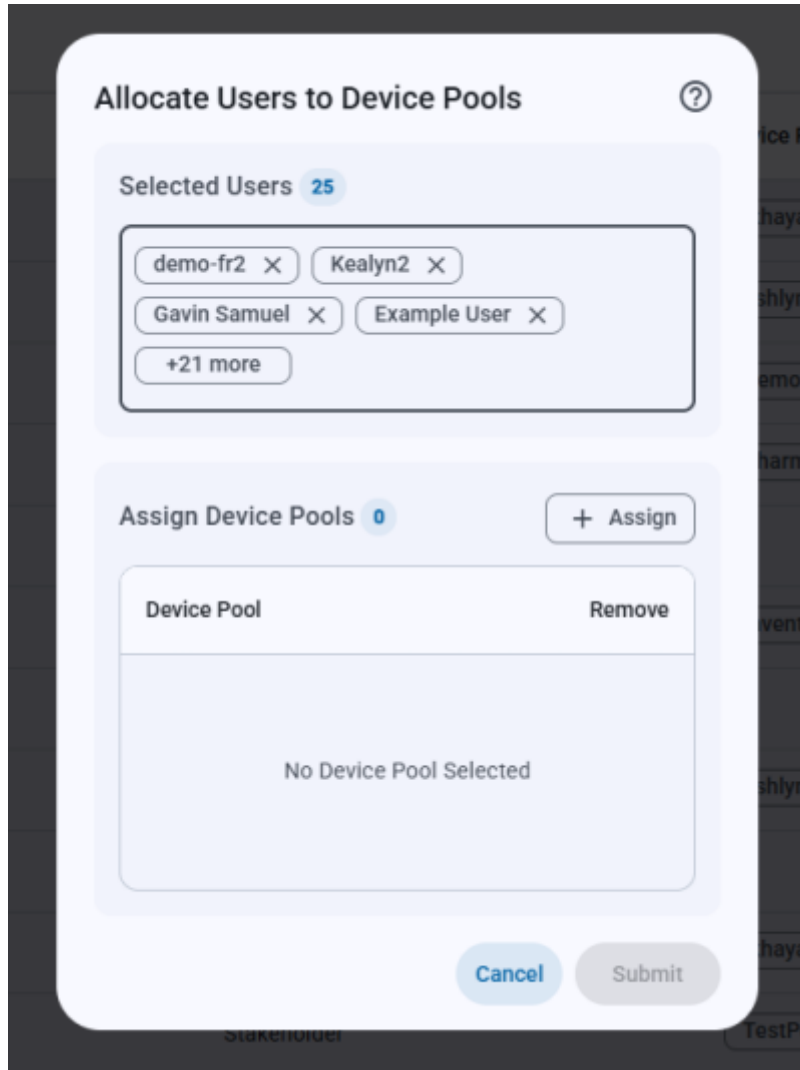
Allocate Users to Device Pools

?

Selected Users 25

demo-fr2 ×
Kealyn2 ×
Gavin Samuel ×
Example User ×
+21 more

Assign Device Pools 0

+ Assign

| Device Pool | Remove |
|---|---|
| No Device Pool Selected | |

Cancel
Submit

ice
haya
shlyr
emo
harn
vent
shlyr
haya
Stakeholder
TestP